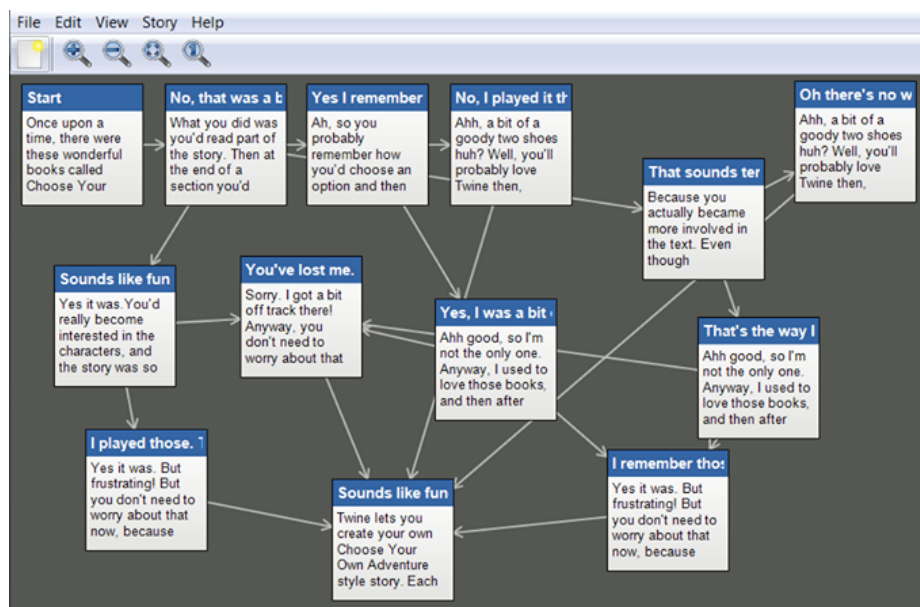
File Edit View Story Help

Start
Once upon a time, there were these wonderful books called Choose Your

No, that was a b
What you did was you'd read part of the story. Then at the end of a section you'd

Yes I remember
Ah, so you probably remember how you'd choose an option and then

No, I played it th
Ahh, a bit of a goody two shoes huh? Well, you'll probably love Twine then,

Oh there's no w
Ahh, a bit of a goody two shoes huh? Well, you'll probably love Twine then,

That sounds ter
Because you actually became more involved in the text. Even though

Sounds like fun
Yes it was.You'd really become interested in the characters, and the story was so

You've lost me.
Sorry. I got a bit off track there! Anyway, you don't need to worry about that

Yes, I was a bit
Ahh good, so I'm not the only one. Anyway, I used to love those books, and then after

That's the way I
Ahh good, so I'm not the only one. Anyway, I used to love those books, and then after

I played those. T
Yes it was. But frustrating! But you don't need to worry about that now, because

Sounds like fun
Twine lets you create your own Choose Your Own Adventure style story. Each

I remember thos
Yes it was. But frustrating! But you don't need to worry about that now, because